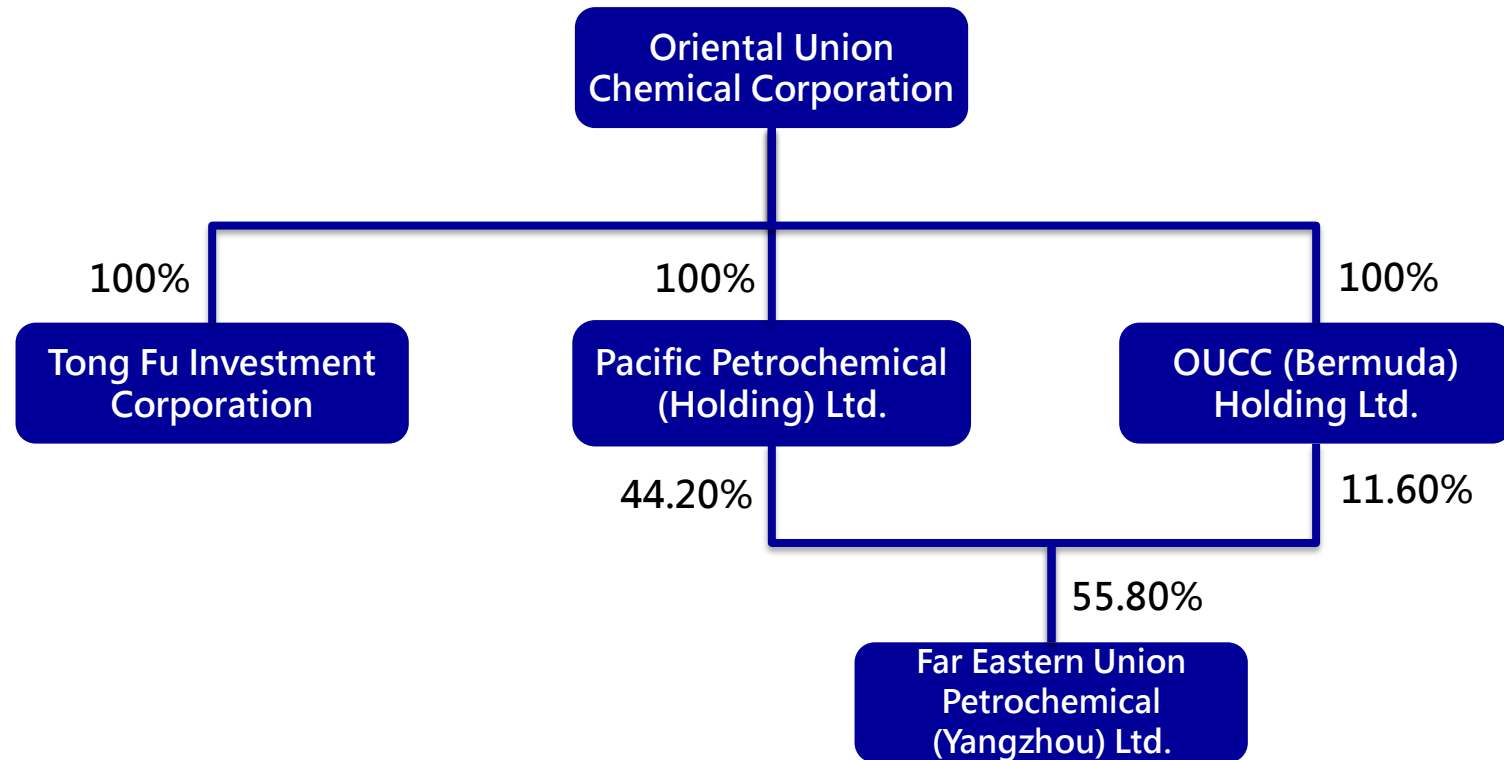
Oriental Union Chemical Corporation

100%

Tong Fu Investment Corporation

100%

Pacific Petrochemical (Holding) Ltd.

100%

OUCC (Bermuda) Holding Ltd.

44.20%

11.60%

55.80%

Far Eastern Union Petrochemical (Yangzhou) Ltd.